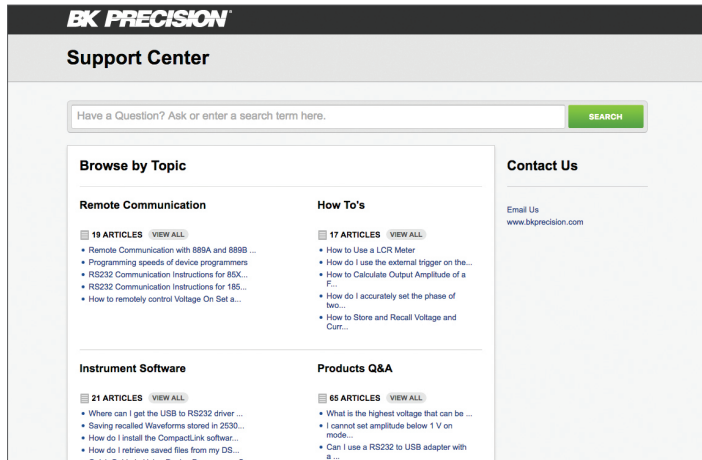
BK PRECISION®

Support Center

Have a Question? Ask or enter a search term here.

SEARCH

Browse by Topic

Remote Communication

19 ARTICLES VIEW ALL

- Remote Communication with 889A and 889B ...
- Programming speeds of device programmers
- RS232 Communication Instructions for 85X...
- RS232 Communication Instructions for 185...
- How to remotely control Voltage On Set a...

How To's

17 ARTICLES VIEW ALL

- How to Use a LCR Meter
- How do I use the external trigger on the...
- How to Calculate Output Amplitude of a F...
- How do I accurately set the phase of two...
- How to Store and Recall Voltage and Curr...

Instrument Software

21 ARTICLES VIEW ALL

- Where can I get the USB to RS232 driver ...
- Saving recalled Waveforms stored in 2530...
- How do I install the CompactLink softwar...
- How do I retrieve saved files from my DS...
- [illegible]

Products Q&A

65 ARTICLES VIEW ALL

- What is the highest voltage that can be ...
- I cannot set amplitude below 1 V on mode...
- Can I use a RS232 to USB adapter with a ...

Contact Us

Email Us
www.bkprecision.com